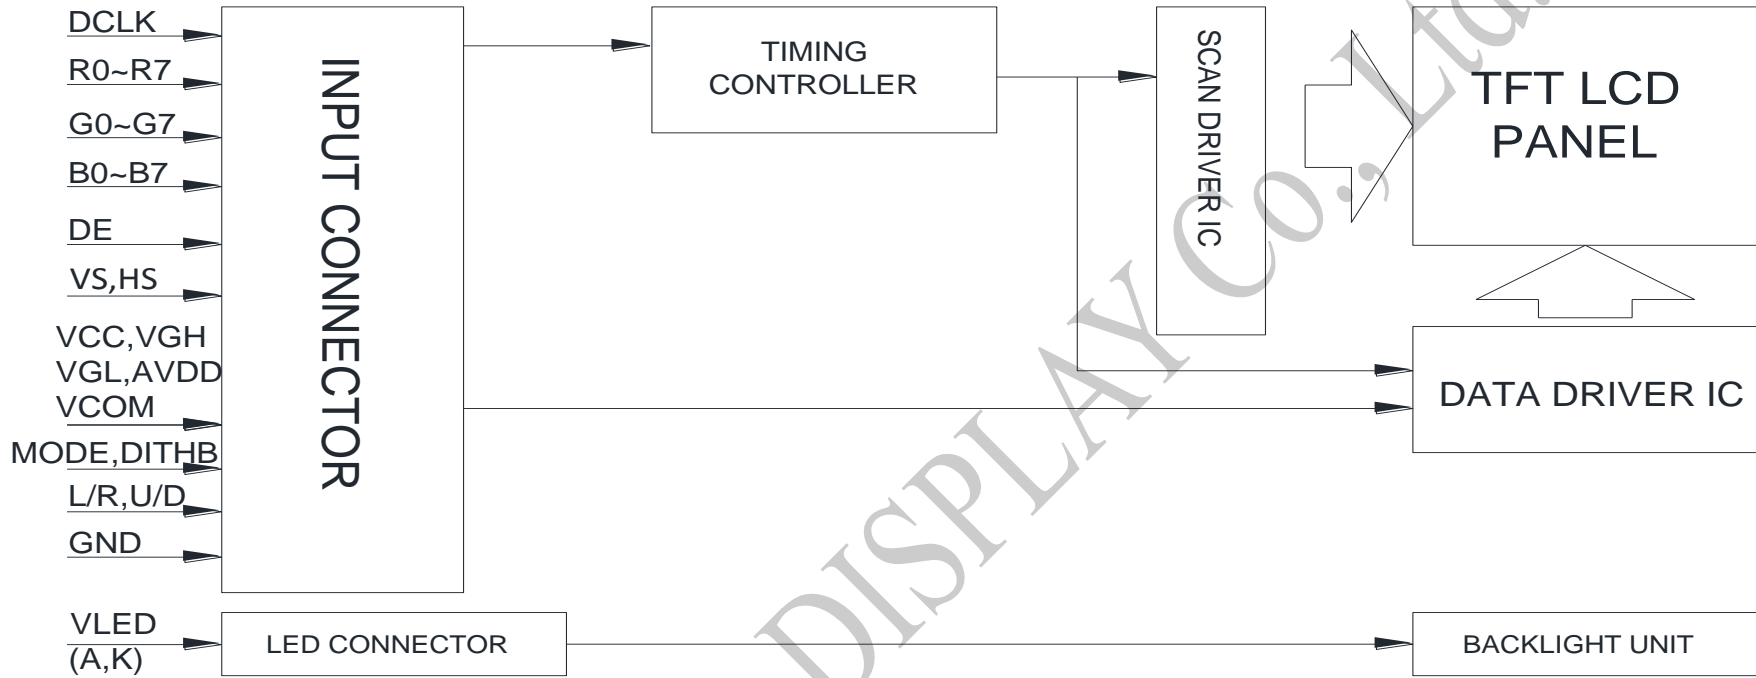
DCLK
R0~R7
G0~G7
B0~B7
DE
VS,HS
VCC,VGH
VGL,AVDD
VCOM
MODE,DITHB
L/R,U/D
GND

INPUT CONNECTOR

TIMING CONTROLLER

SCAN DRIVER IC

TFT LCD PANEL

DATA DRIVER IC

VLED (A,K)

LED CONNECTOR

BACKLIGHT UNIT

DISPLAY Co., Ltd.